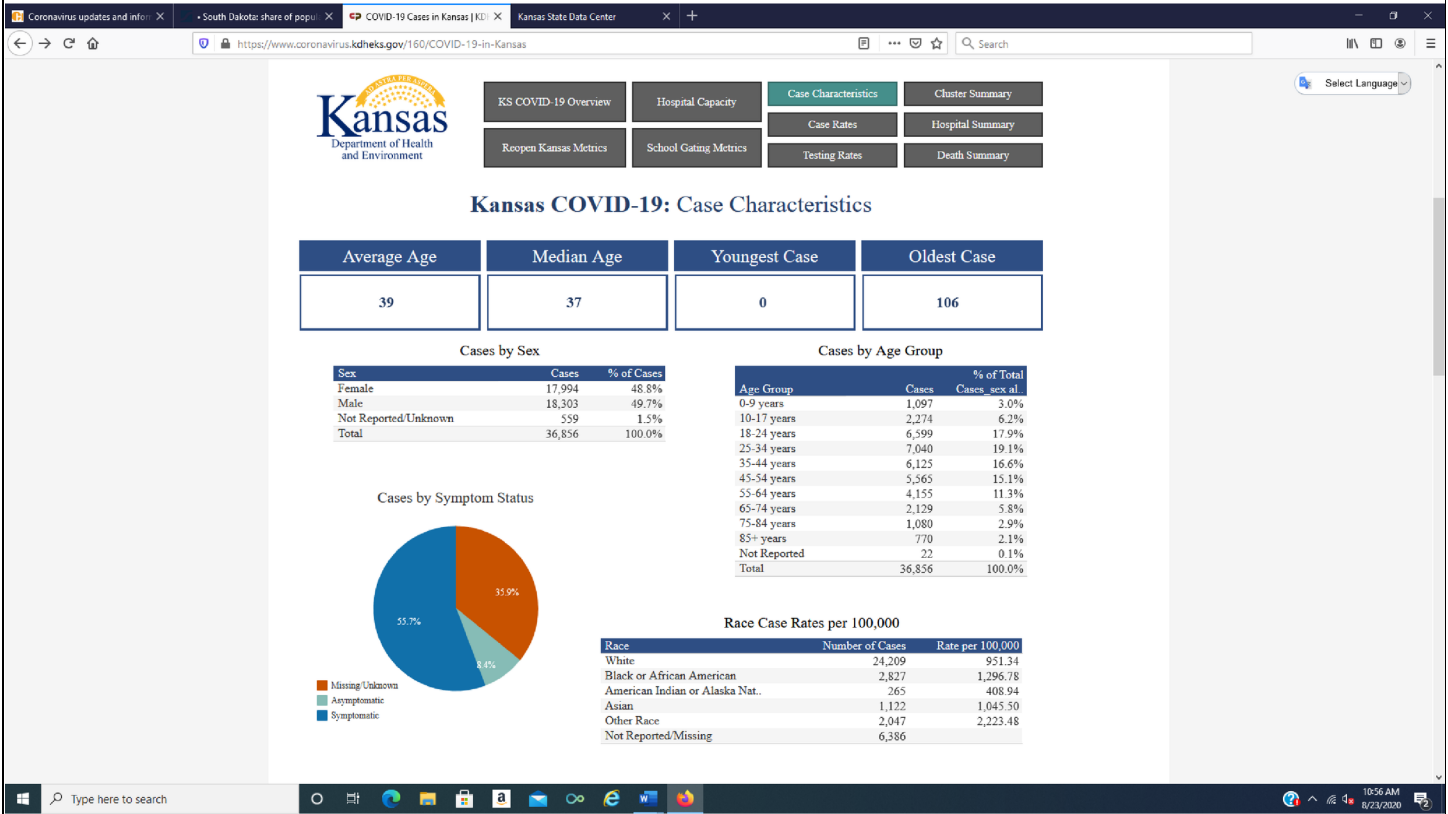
Coronavirus updates and infor ×   South Dakota: share of popul ×   COVID-19 Cases in Kansas | KD ×   Kansas State Data Center ×   +

https://www.coronavirus.kdheks.gov/160/COVID-19-in-Kansas

Search

Select Language

AD ASTRA PER ASPERA
Kansas
Department of Health and Environment

KS COVID-19 Overview
Hospital Capacity
Case Characteristics
Cluster Summary
Case Rates
Hospital Summary
Reopen Kansas Metrics
School Gating Metrics
Testing Rates
Death Summary

Kansas COVID-19: Case Characteristics

| Average Age | Median Age | Youngest Case | Oldest Case |
|---|---|---|---|
| 39 | 37 | 0 | 106 |

Cases by Sex

| Sex | Cases | % of Cases |
|---|---|---|
| Female | 17,994 | 48.8% |
| Male | 18,303 | 49.7% |
| Not Reported/Unknown | 559 | 1.5% |
| Total | 36,856 | 100.0% |

Cases by Age Group

| Age Group | Cases | % of Total Cases_sex al.. |
|---|---|---|
| 0-9 years | 1,097 | 3.0% |
| 10-17 years | 2,274 | 6.2% |
| 18-24 years | 6,599 | 17.9% |
| 25-34 years | 7,040 | 19.1% |
| 35-44 years | 6,125 | 16.6% |
| 45-54 years | 5,565 | 15.1% |
| 55-64 years | 4,155 | 11.3% |
| 65-74 years | 2,129 | 5.8% |
| 75-84 years | 1,080 | 2.9% |
| 85+ years | 770 | 2.1% |
| Not Reported | 22 | 0.1% |
| Total | 36,856 | 100.0% |

Cases by Symptom Status

35.9%
55.7%
8.4%

Missing/Unknown
Asymptomatic
Symptomatic

Race Case Rates per 100,000

| Race | Number of Cases | Rate per 100,000 |
|---|---|---|
| White | 24,209 | 951.34 |
| Black or African American | 2,827 | 1,296.78 |
| American Indian or Alaska Nat.. | 265 | 408.94 |
| Asian | 1,122 | 1,045.50 |
| Other Race | 2,047 | 2,223.48 |
| Not Reported/Missing | 6,386 | |

Type here to search

10:56 AM
8/23/2020